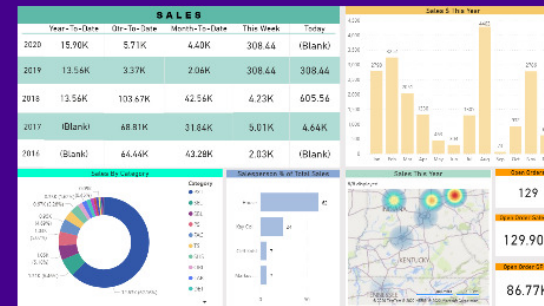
SALES

| | Year-To-Date | Qtr-To-Date | Month-To-Date | This Week | Today |
|---|---|---|---|---|---|
| 2020 | 15.90K | 5.71K | 4.40K | 308.44 | (Blank) |
| 2019 | 13.56K | 3.37K | 2.06K | 308.44 | 308.44 |
| 2018 | 13.56K | 103.67K | 42.56K | 4.23K | 605.56 |
| 2017 | (Blank) | 68.81K | 31.64K | 5.01K | 4.64K |
| 2016 | (Blank) | 64.44K | 43.28K | 2.03K | (Blank) |

Sales $ This Year

Sales By Category

Category

Salesperson % of Total Sales

Sales This Year

KENTUCKY

Open Orders

129

Open Order $

129.90

Open Order $

86.77